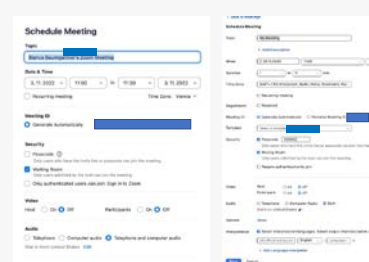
Schedule Meeting

Topic

Bianca Baumgartner's Zoom Meeting

Date & Time

6.11.2022 11:00 to 11:30 6.11.2022

Recurring meeting Time Zone: Vienna

Meeting ID

Generate Automatically

Security

Passcode

Only users who have the invite link or passcode can join the meeting

Waiting Room

Only users admitted by the host can join the meeting

Only authenticated users can join: Sign in to Zoom

Video

Host On Off Participants On Off

Audio

Telephone Computer audio Telephone and computer audio

Dial in from United States Edit

Schedule Meeting

Topic My Meeting

+ Add Description

When

Duration

Time Zone

Registration Required

Meeting ID Generate Automatically Personal Meeting ID

Template Select a template

Security Passcode

Waiting Room

Require authentication to join

Video Host On Off

Participant On Off

Audio Telephone Computer Audio Both

Options Show

Interpretation

Save Cancel